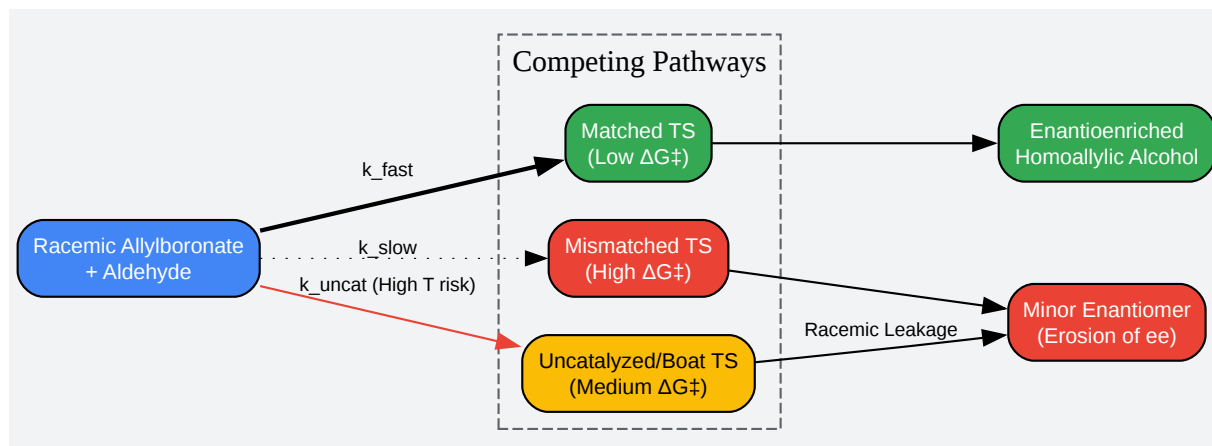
Competing Pathways

Racemic Allylboronate + Aldehyde

k_fast

k_slow

k_uncat (High T risk)

Matched TS (Low ΔG‡)

Mismatched TS (High ΔG‡)

Uncatalyzed/Boat TS (Medium ΔG‡)

Enantioenriched Homoallylic Alcohol

Racemic Leakage

Minor Enantiomer (Erosion of ee)